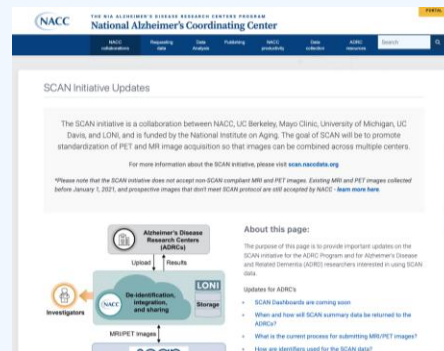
NACC

THE NIA ALZHEIMER'S DISEASE RESEARCH CENTERS PROGRAM
National Alzheimer's Coordinating Center

PORTAL

NACC collaborations | Requesting data | Data Analysis | Publishing | NACC productivity | Data collection | ADRC resources | Search

SCAN Initiative Updates

The SCAN initiative is a collaboration between NACC, UC Berkeley, Mayo Clinic, University of Michigan, UC Davis, and LONI, and is funded by the National Institute on Aging. The goal of SCAN will be to promote standardization of PET and MR image acquisition so that images can be combined across multiple centers.

For more information about the SCAN initiative, please visit scan.naccdata.org

*Please note that the SCAN initiative does not accept non-SCAN compliant MRI and PET images. Existing MRI and PET images collected before January 1, 2021, and prospective images that don't meet SCAN protocol are still accepted by NACC - learn more here.

Alzheimer's Disease Research Centers (ADRCs)

Upload | Results

LONI

NACC

De-identification, integration, and sharing

Storage

Investigators

MRI/PET images

SCAN

About this page:

The purpose of this page is to provide important updates on the SCAN initiative for the ADRC Program and for Alzheimer's Disease and Related Dementia (ADRD) researchers interested in using SCAN data.

Updates for ADRCs

SCAN Dashboards are coming soon

When and how will SCAN summary data be returned to the ADRCs?

What is the current process for submitting MRI/PET images?

How are identifiers used for the SCAN data?